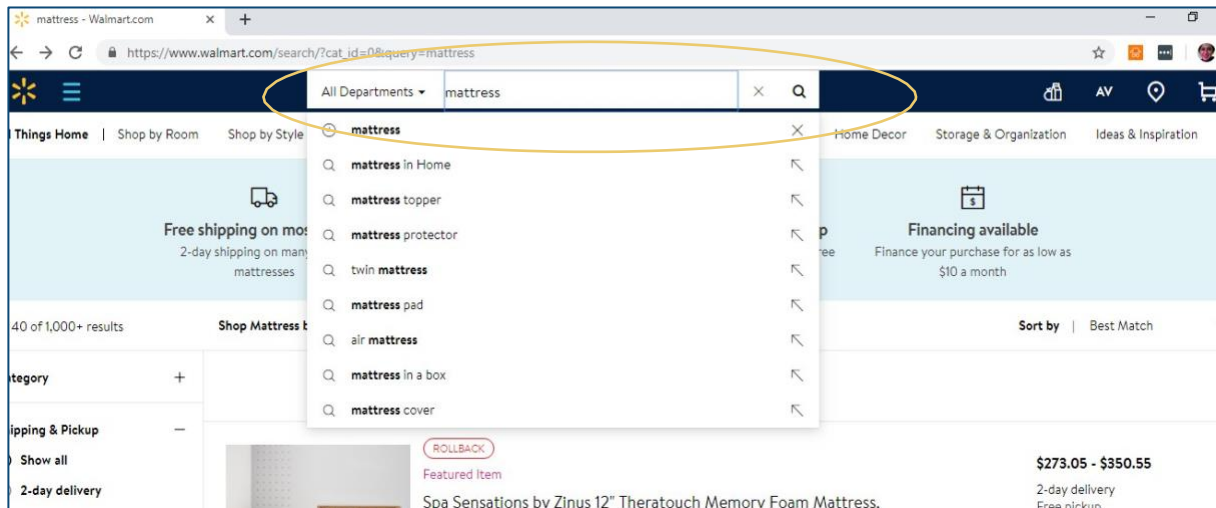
mattress - Walmart.com ×

https://www.walmart.com/search/?cat_id=0&query=mattress

All Departments mattress

AV

l Things Home | Shop by Room Shop by Style

mattress
mattress in Home
mattress topper
mattress protector
twin mattress
mattress pad
air mattress
mattress in a box
mattress cover

Home Decor Storage & Organization Ideas & Inspiration

Free shipping on mos
2-day shipping on many
mattresses

p
ree

Financing available
Finance your purchase for as low as $10 a month

40 of 1,000+ results

Shop Mattress b

Sort by | Best Match

tegory

ipping & Pickup

Show all

2-day delivery

ROLLBACK

Featured Item

Spa Sensations by Zinus 12" Theratouch Memory Foam Mattress,

$273.05 - $350.55

2-day delivery
Free pickup